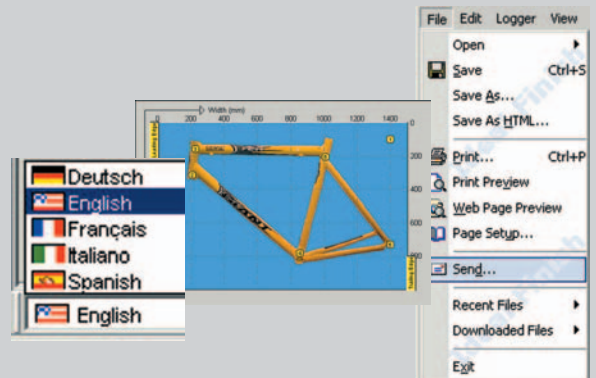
File Edit Logger View
Open
Save Ctrl+S
Save As...
Save As HTML...
Print... Ctrl+P
Print Preview
Web Page Preview
Page Setup...
Send...
Recent Files
Downloaded Files
Exit

Width (mm)
0 200 400 600 800 1000 1200 1400
200
400
600
800

Deutsch
English
Français
Italiano
Spanish
English